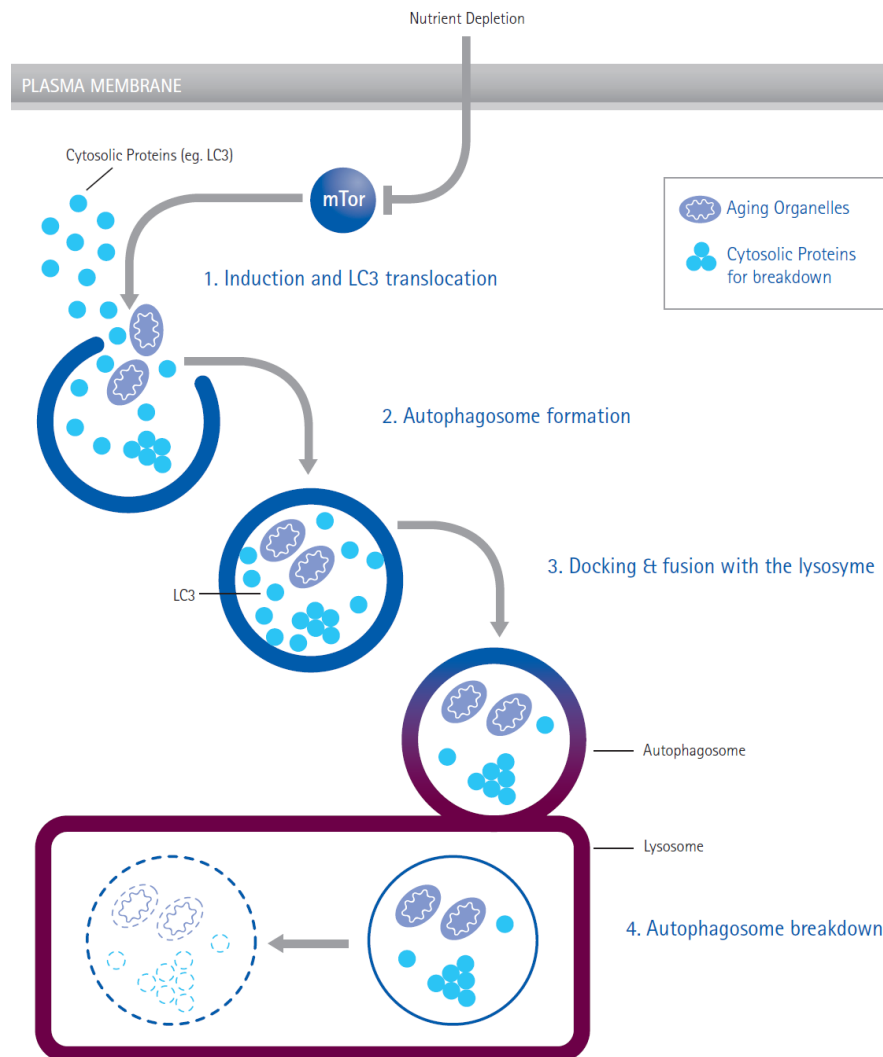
Nutrient Depletion

PLASMA MEMBRANE

Cytosolic Proteins (eg. LC3)

mTor

Aging Organelles

Cytosolic Proteins for breakdown

1. Induction and LC3 translocation

2. Autophagosome formation

LC3

3. Docking & fusion with the lysosyme

Autophagosome

Lysosome

4. Autophagosome breakdown